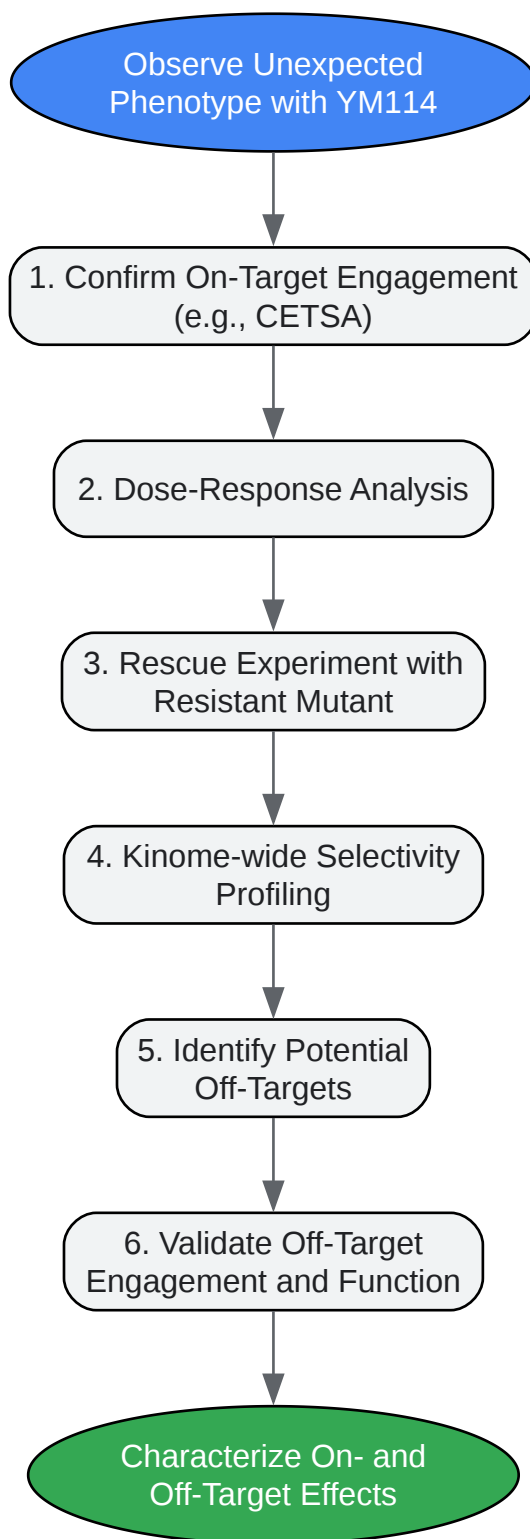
Observe Unexpected Phenotype with YM114

1. Confirm On-Target Engagement (e.g., CETSA)

2. Dose-Response Analysis

3. Rescue Experiment with Resistant Mutant

4. Kinome-wide Selectivity Profiling

5. Identify Potential Off-Targets

6. Validate Off-Target Engagement and Function

Characterize On- and Off-Target Effects